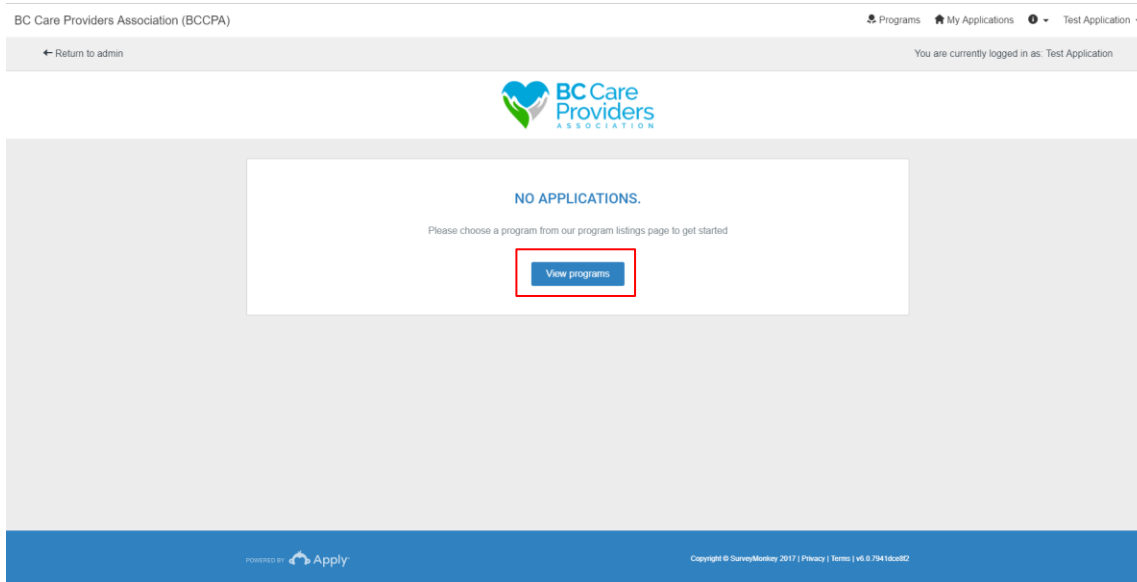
BC Care Providers Association (BCCPA)

Programs My Applications Test Application

← Return to admin

You are currently logged in as: Test Application

BC Care Providers ASSOCIATION

NO APPLICATIONS.

Please choose a program from our program listings page to get started

View programs

POWERED BY Apply

Copyright © SurveyMonkey 2017 | Privacy | Terms | v6.0.7941dce8f2